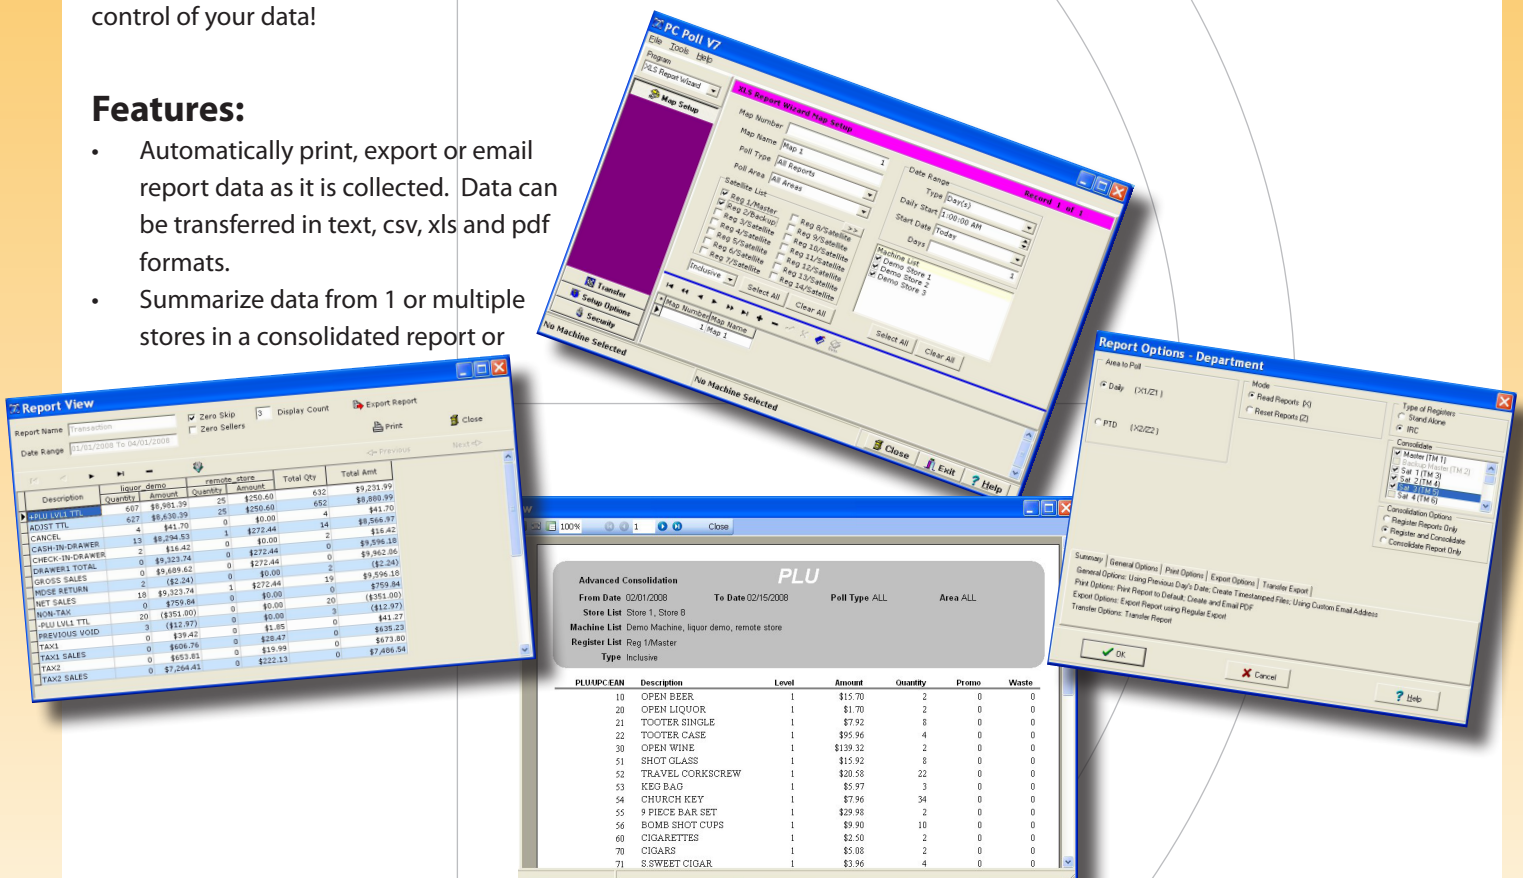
control of your data!

Features:

- Automatically print, export or email report data as it is collected. Data can be transferred in text, csv, xls and pdf formats.
- Summarize data from 1 or multiple stores in a consolidated report or

PC Poll V7
File Tools Help
Program
XLS Report Wizard
Map Setup
XLS Report Wizard Map Setup
Record 1 of 1
Map Number
Map Name Map 1
Poll Type All Reports
Poll Area All Areas
Satellite List
Reg 1/Master
Reg 2/Backup
Reg 3/Satellite
Reg 4/Satellite
Reg 5/Satellite
Reg 6/Satellite
Reg 7/Satellite
Reg 8/Satellite
Reg 9/Satellite
Reg 10/Satellite
Reg 11/Satellite
Reg 12/Satellite
Reg 13/Satellite
Reg 14/Satellite
Inclusive
Select All
Clear All
Date Range
Type Day(s)
Daily Start 1:00:00 AM
Start Date Today
Days
Machine List
Demo Store 1
Demo Store 2
Demo Store 3
Select All
Clear All
Transfer
Setup Options
Security
No Machine Selected
Map Number Map Name
1 Map 1
No Machine Selected
Close
Exit
Help

Report View
Report Name Transaction
Date Range 01/01/2008 To 04/01/2008
Zero Skip
Zero Sellers
3 Display Count
Export Report
Print
Close
Previous
Next

| Description | liquor_demo Quantity | liquor_demo Amount | remote_store Quantity | remote_store Amount | Total Qty | Total Amt |
|---|---|---|---|---|---|---|
| +PLU LVL1 TTL | 607 | $8,981.39 | 25 | $250.60 | 632 | $9,231.99 |
| ADJST TTL | 627 | $8,630.39 | 25 | $250.60 | 652 | $8,880.99 |
| CANCEL | 4 | $41.70 | 0 | $0.00 | 4 | $41.70 |
| CASH-IN-DRAWER | 13 | $8,294.53 | 1 | $272.44 | 14 | $8,566.97 |
| CHECK-IN-DRAWER | 2 | $16.42 | 0 | $0.00 | 2 | $16.42 |
| DRAWER1 TOTAL | 0 | $9,323.74 | 0 | $272.44 | 0 | $9,596.18 |
| GROSS SALES | 0 | $9,689.62 | 0 | $272.44 | 0 | $9,962.06 |
| MDSE RETURN | 2 | ($2.24) | 0 | $0.00 | 2 | ($2.24) |
| NET SALES | 18 | $9,323.74 | 1 | $272.44 | 19 | $9,596.18 |
| NON-TAX | 0 | $759.84 | 0 | $0.00 | 0 | $759.84 |
| -PLU LVL1 TTL | 20 | ($351.00) | 0 | $0.00 | 20 | ($351.00) |
| PREVIOUS VOID | 3 | ($12.97) | 0 | $0.00 | 3 | ($12.97) |
| TAX1 | 0 | $39.42 | 0 | $1.85 | 0 | $41.27 |
| TAX1 SALES | 0 | $606.76 | 0 | $28.47 | 0 | $635.23 |
| TAX2 | 0 | $653.81 | 0 | $19.99 | 0 | $673.80 |
| TAX2 SALES | 0 | $7,264.41 | 0 | $222.13 | 0 | $7,486.54 |

100% 1 Close

PLU
Advanced Consolidation
From Date 02/01/2008 To Date 02/15/2008 Poll Type ALL Area ALL
Store List Store 1, Store 8
Machine List Demo Machine, liquor demo, remote store
Register List Reg 1/Master
Type Inclusive

| PLU/UPC-EAN | Description | Level | Amount | Quantity | Promo | Waste |
|---|---|---|---|---|---|---|
| 10 | OPEN BEER | 1 | $15.70 | 2 | 0 | 0 |
| 20 | OPEN LIQUOR | 1 | $1.70 | 2 | 0 | 0 |
| 21 | TOOTER SINGLE | 1 | $7.92 | 8 | 0 | 0 |
| 22 | TOOTER CASE | 1 | $95.96 | 4 | 0 | 0 |
| 30 | OPEN WINE | 1 | $139.32 | 2 | 0 | 0 |
| 51 | SHOT GLASS | 1 | $15.92 | 8 | 0 | 0 |
| 52 | TRAVEL CORKSCREW | 1 | $20.58 | 22 | 0 | 0 |
| 53 | KEG BAG | 1 | $5.97 | 3 | 0 | 0 |
| 54 | CHURCH KEY | 1 | $7.96 | 34 | 0 | 0 |
| 55 | 9 PIECE BAR SET | 1 | $29.98 | 2 | 0 | 0 |
| 56 | BOMB SHOT CUPS | 1 | $9.90 | 10 | 0 | 0 |
| 60 | CIGARETTES | 1 | $2.50 | 2 | 0 | 0 |
| 70 | CIGARS | 1 | $5.08 | 2 | 0 | 0 |
| 71 | S.SWEET CIGAR | 1 | $3.96 | 4 | 0 | 0 |

Report Options - Department
Area to Poll
Daily (X1/Z1)
PTD (X2/Z2)
Mode
Read Reports (X)
Reset Reports (Z)
Type of Registers
Stand Alone
IRC
Consolidate
Master (TM 1)
Backup Master (TM 2)
Sat 1 (TM 3)
Sat 2 (TM 4)
Sat 3 (TM 5)
Sat 4 (TM 6)
Consolidation Options
Register Reports Only
Register and Consolidate
Consolidate Report Only
Summary | General Options | Print Options | Export Options | Transfer Export
General Options: Using Previous Day's Date; Create Timestamped Files; Using Custom Email Address
Print Options: Print Report to Default; Create and Email PDF
Export Options: Export Report using Regular Export
Transfer Options: Transfer Report
OK
Cancel
Help